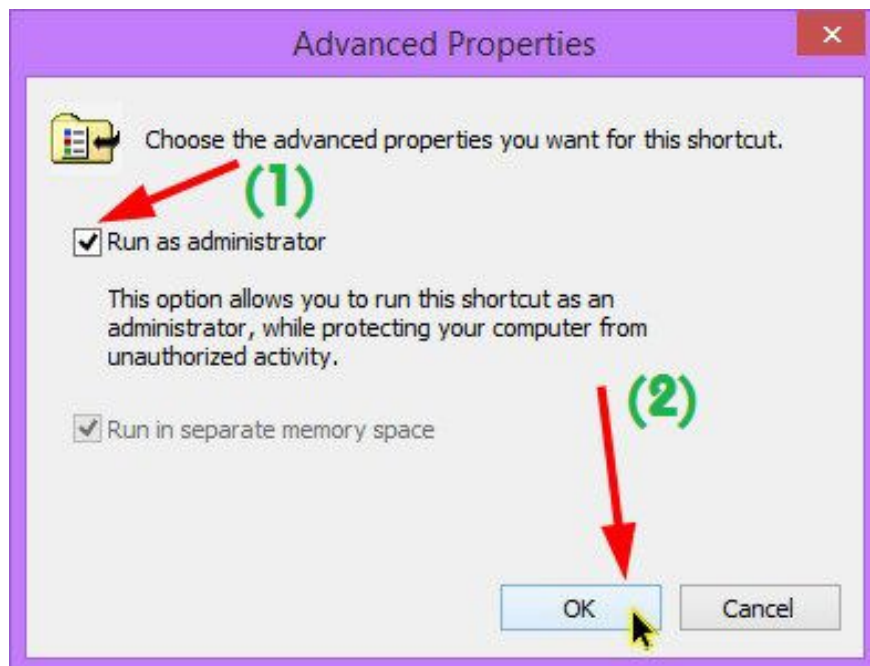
Advanced Properties

×

Choose the advanced properties you want for this shortcut.

(1)

Run as administrator

This option allows you to run this shortcut as an administrator, while protecting your computer from unauthorized activity.

(2)

Run in separate memory space

OK

Cancel